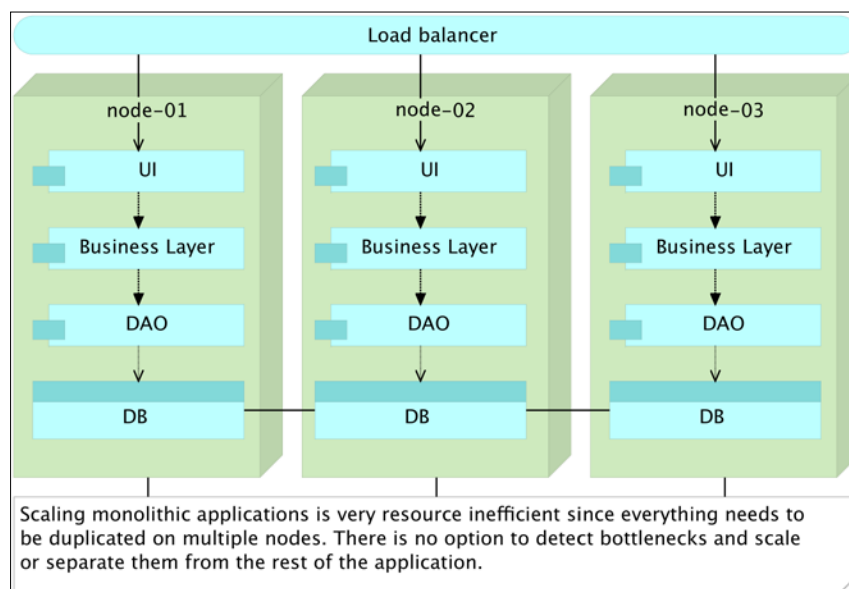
Load balancer

node-01

UI

Business Layer

DAO

DB

node-02

UI

Business Layer

DAO

DB

node-03

UI

Business Layer

DAO

DB

Scaling monolithic applications is very resource inefficient since everything needs to be duplicated on multiple nodes. There is no option to detect bottlenecks and scale or separate them from the rest of the application.